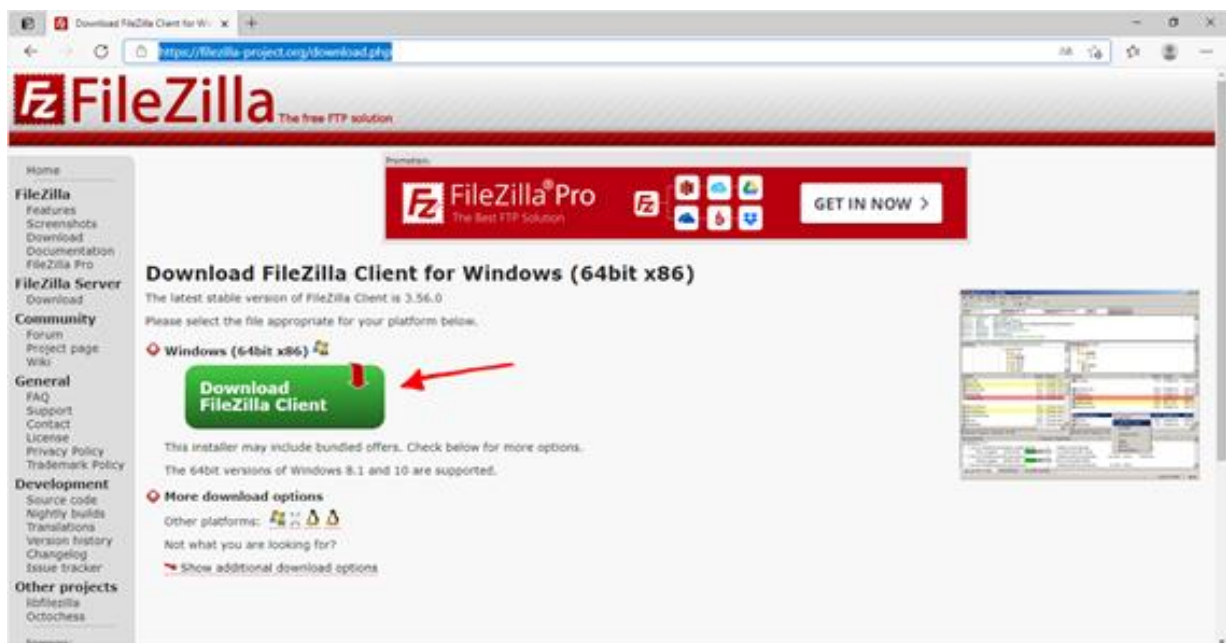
Download FileZilla Client for Wi... ×

https://filezilla-project.org/download.php

FileZilla The free FTP solution

Home

FileZilla
Features
Screenshots
Download
Documentation
FileZilla Pro

FileZilla Server
Download

Community
Forum
Project page
Wiki

General
FAQ
Support
Contact
License
Privacy Policy
Trademark Policy

Development
Source code
Nightly builds
Translations
Version history
Changelog
Issue tracker

Other projects
libfilezilla
Octochess

Promotion

FileZilla Pro
The Best FTP Solution

GET IN NOW >

Download FileZilla Client for Windows (64bit x86)

The latest stable version of FileZilla Client is 3.56.0

Please select the file appropriate for your platform below.

Windows (64bit x86)

Download
FileZilla Client

This installer may include bundled offers. Check below for more options.

The 64bit versions of Windows 8.1 and 10 are supported.

More download options

Other platforms:

Not what you are looking for?

Show additional download options